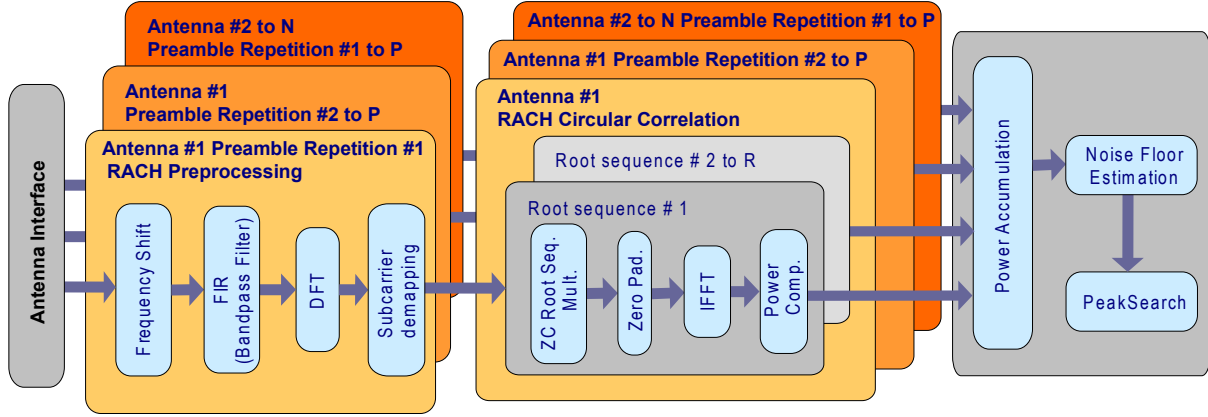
Antenna #2 to N
Preamble Repetition #1 to P

Antenna #1
Preamble Repetition #2 to P

Antenna #1 Preamble Repetition #1
RACH Preprocessing

Antenna Interface

Frequency Shift

FIR (Bandpass Filter)

DFT

Subcarrier demapping

Antenna #2 to N Preamble Repetition #1 to P

Antenna #1 Preamble Repetition #2 to P

Antenna #1
RACH Circular Correlation

Root sequence # 2 to R

Root sequence # 1

ZC Root Seq. Mult.

Zero Pad.

IFFT

Power Comp.

Power Accumulation

Noise Floor Estimation

PeakSearch